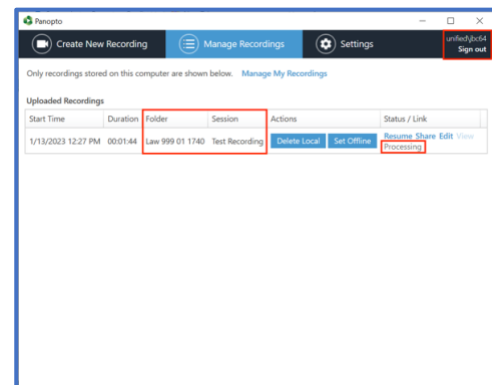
Panopto

Create New Recording

Manage Recordings

Settings

unifiedjbc64
Sign out

Only recordings stored on this computer are shown below. Manage My Recordings

Uploaded Recordings

| Start Time | Duration | Folder | Session | Actions | Status / Link |
|---|---|---|---|---|---|
| 1/13/2023 12:27 PM | 00:01:44 | Law 999 01 1740 | Test Recording | Delete Local Set Offline | Resume Share Edit View Processing |